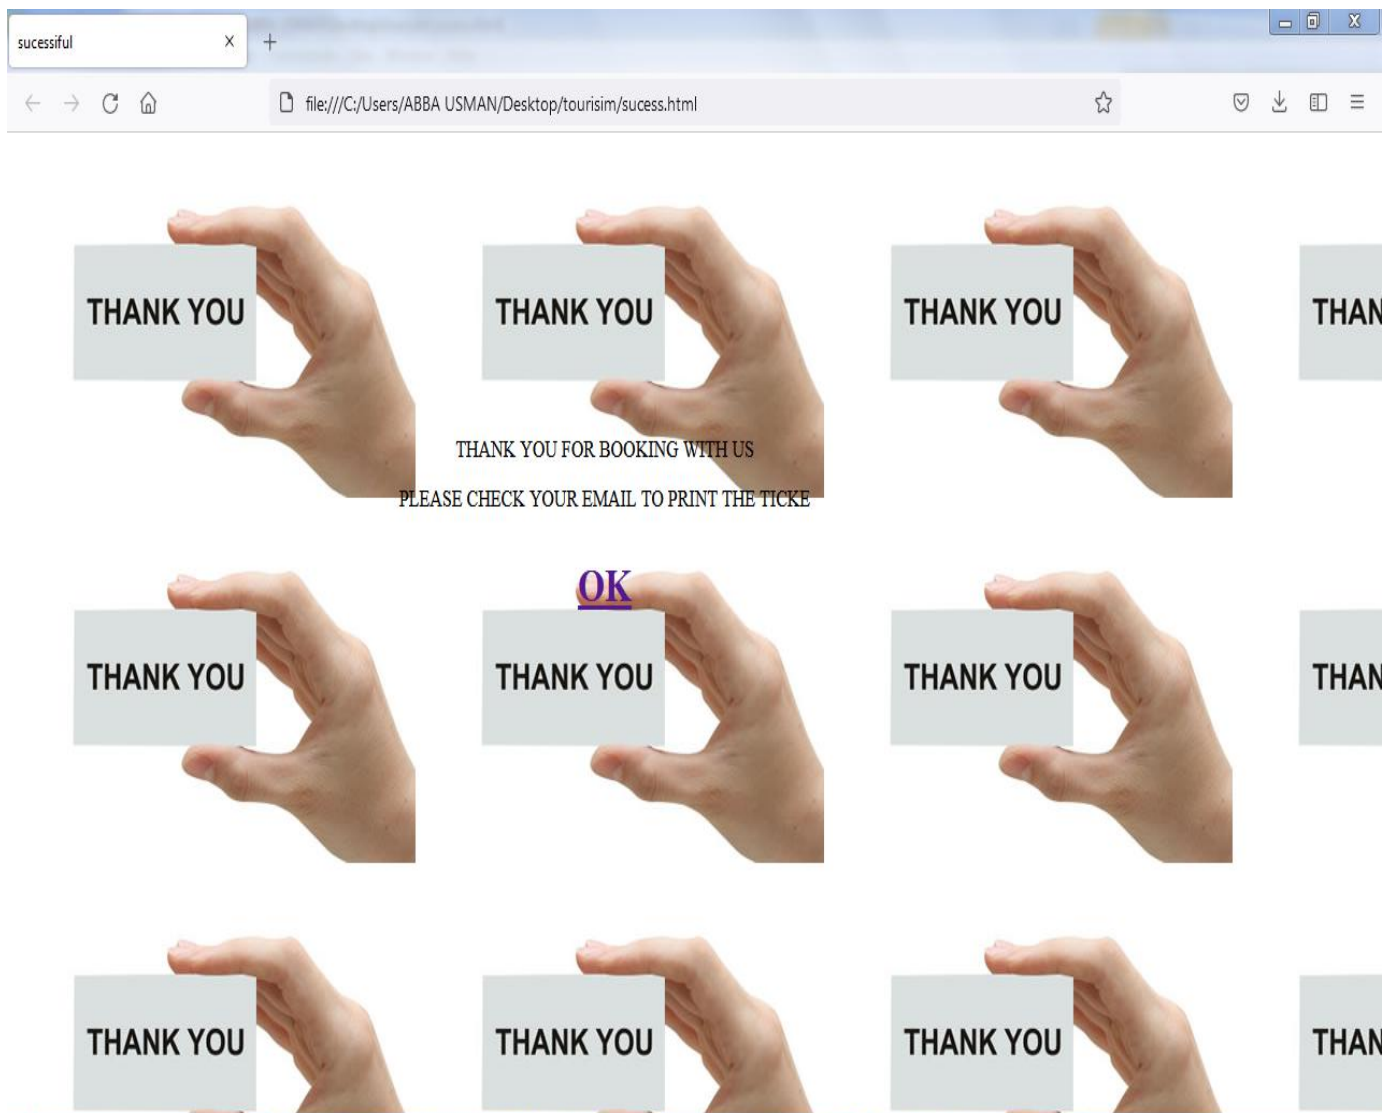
sucessiful X +

file:///C:/Users/ABBA USMAN/Desktop/tourisim/sucess.html

THANK YOU THANK YOU THANK YOU THAN

THANK YOU FOR BOOKING WITH US

PLEASE CHECK YOUR EMAIL TO PRINT THE TICKE

OK

THANK YOU THANK YOU THANK YOU THAN

THANK YOU THANK YOU THANK YOU THAN